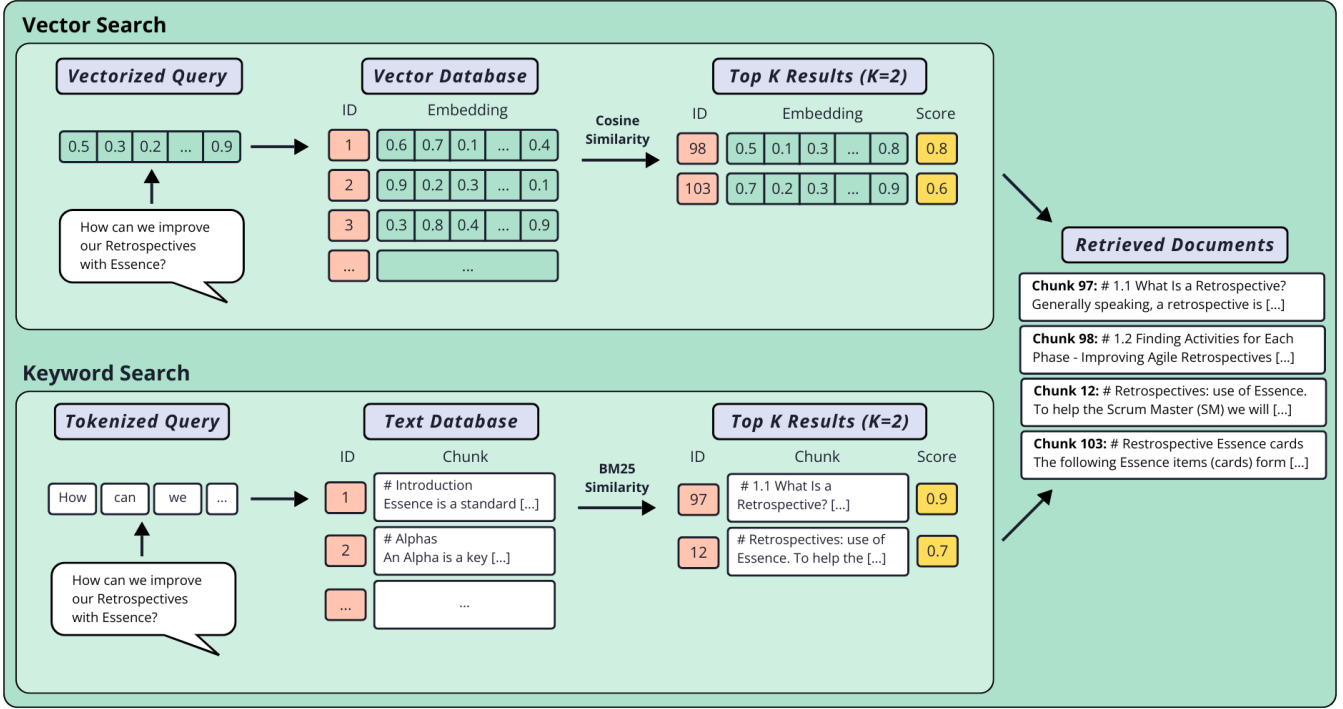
Vector Search

Vectorized Query

| 0.5 | 0.3 | 0.2 | ... | 0.9 |
|---|---|---|---|---|

How can we improve our Retrospectives with Essence?

Vector Database

| ID | Embedding | | | | |
|---|---|---|---|---|---|
| 1 | 0.6 | 0.7 | 0.1 | ... | 0.4 |
| 2 | 0.9 | 0.2 | 0.3 | ... | 0.1 |
| 3 | 0.3 | 0.8 | 0.4 | ... | 0.9 |
| ... | ... | | | | |

Cosine Similarity

Top K Results (K=2)

| ID | Embedding | | | | | Score |
|---|---|---|---|---|---|---|
| 98 | 0.5 | 0.1 | 0.3 | ... | 0.8 | 0.8 |
| 103 | 0.7 | 0.2 | 0.3 | ... | 0.9 | 0.6 |

Keyword Search

Tokenized Query

How | can | we | ...

How can we improve our Retrospectives with Essence?

Text Database

| ID | Chunk |
|---|---|
| 1 | # Introduction Essence is a standard [...] |
| 2 | # Alphas An Alpha is a key [...] |
| ... | ... |

BM25 Similarity

Top K Results (K=2)

| ID | Chunk | Score |
|---|---|---|
| 97 | # 1.1 What Is a Retrospective? [...] | 0.9 |
| 12 | # Retrospectives: use of Essence. To help the [...] | 0.7 |

Retrieved Documents

Chunk 97: # 1.1 What Is a Retrospective? Generally speaking, a retrospective is [...]

Chunk 98: # 1.2 Finding Activities for Each Phase - Improving Agile Retrospectives [...]

Chunk 12: # Retrospectives: use of Essence. To help the Scrum Master (SM) we will [...]

Chunk 103: # Restrospective Essence cards The following Essence items (cards) form [...]